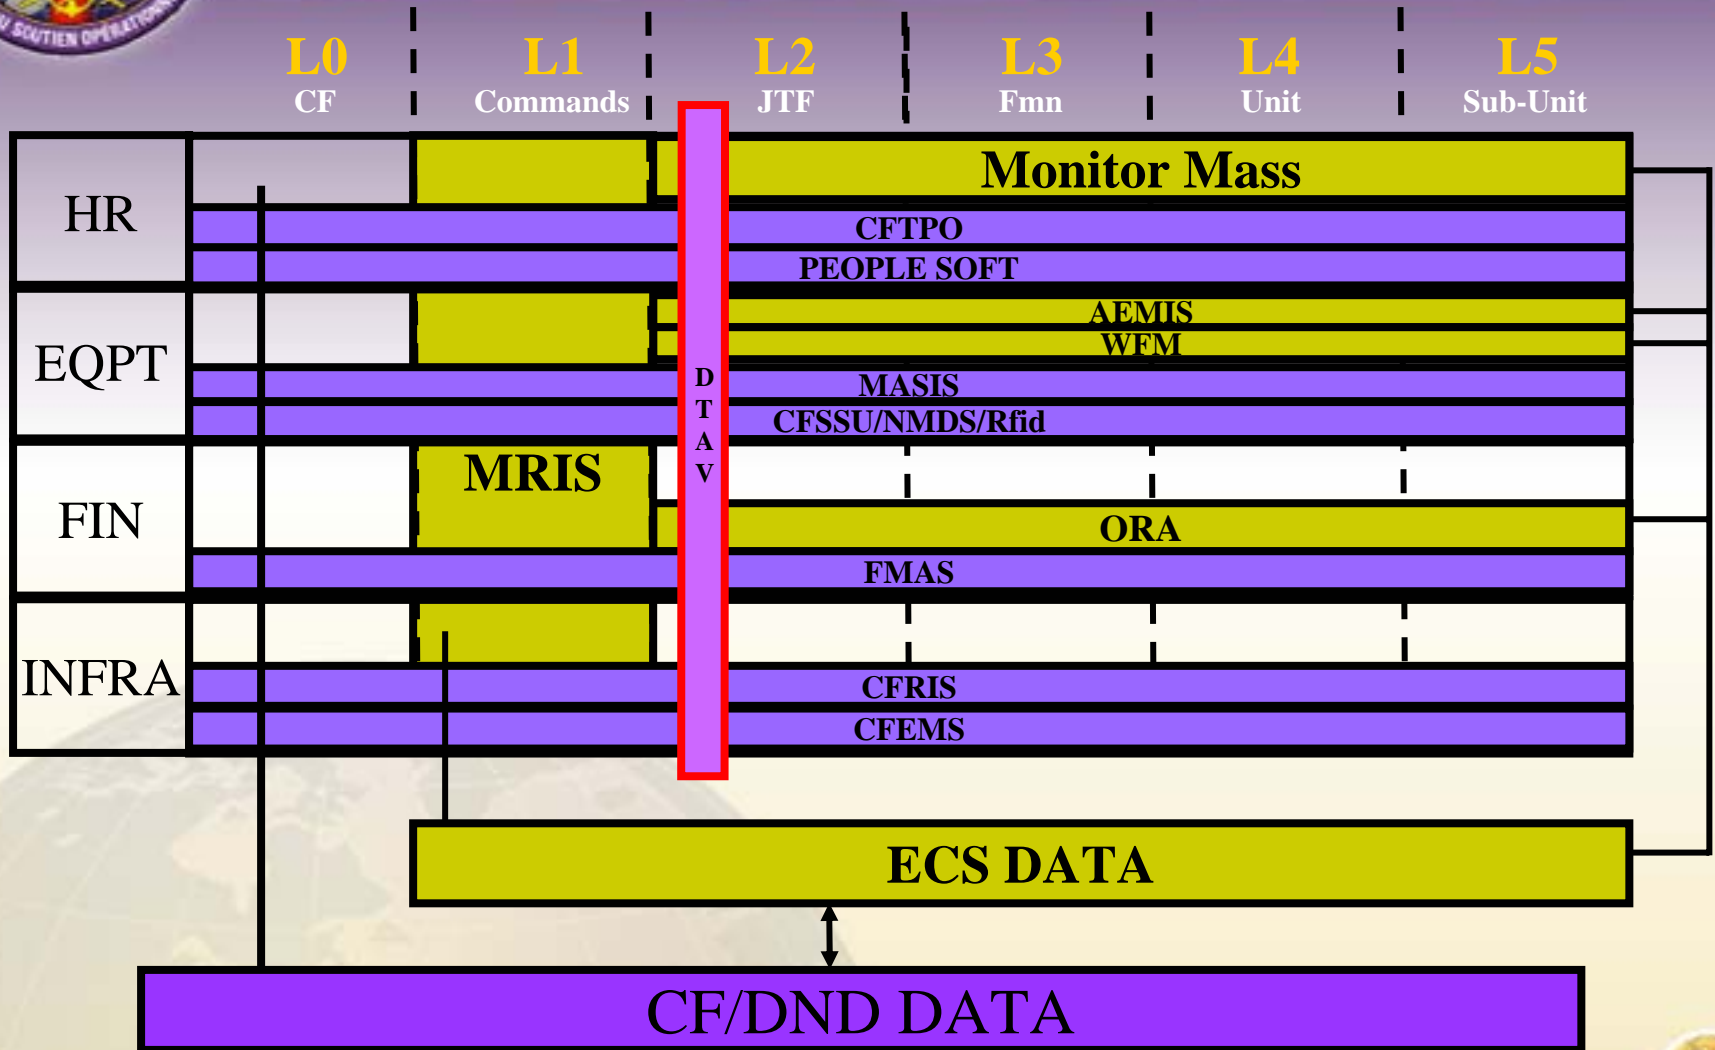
SOUTIEN OPERATION

L0
CF

L1
Commands

L2
JTF

L3
Fmn

L4
Unit

L5
Sub-Unit

HR

Monitor Mass

CFTPO

PEOPLE SOFT

EQPT

AEMIS

WEM

MASIS

CFSSU/NMDS/Rfid

D
T
A
V

FIN

MRIS

ORA

FMAS

INFRA

CFRIS

CFEMS

ECS DATA

CF/DND DATA